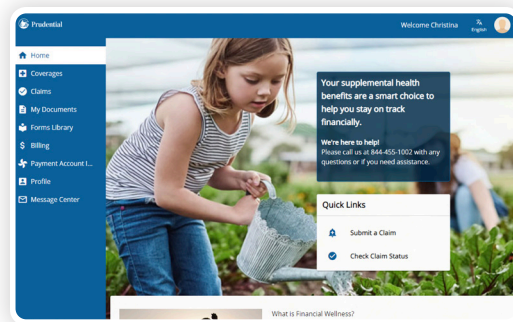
Prudential

Welcome Christina

English

Home

Coverages

Claims

My Documents

Forms Library

Billing

Payment Account I...

Profile

Message Center

Your supplemental health benefits are a smart choice to help you stay on track financially.

We're here to help!
Please call us at 844-455-1002 with any questions or if you need assistance.

Quick Links

Submit a Claim

Check Claim Status

What is Financial Wellness?